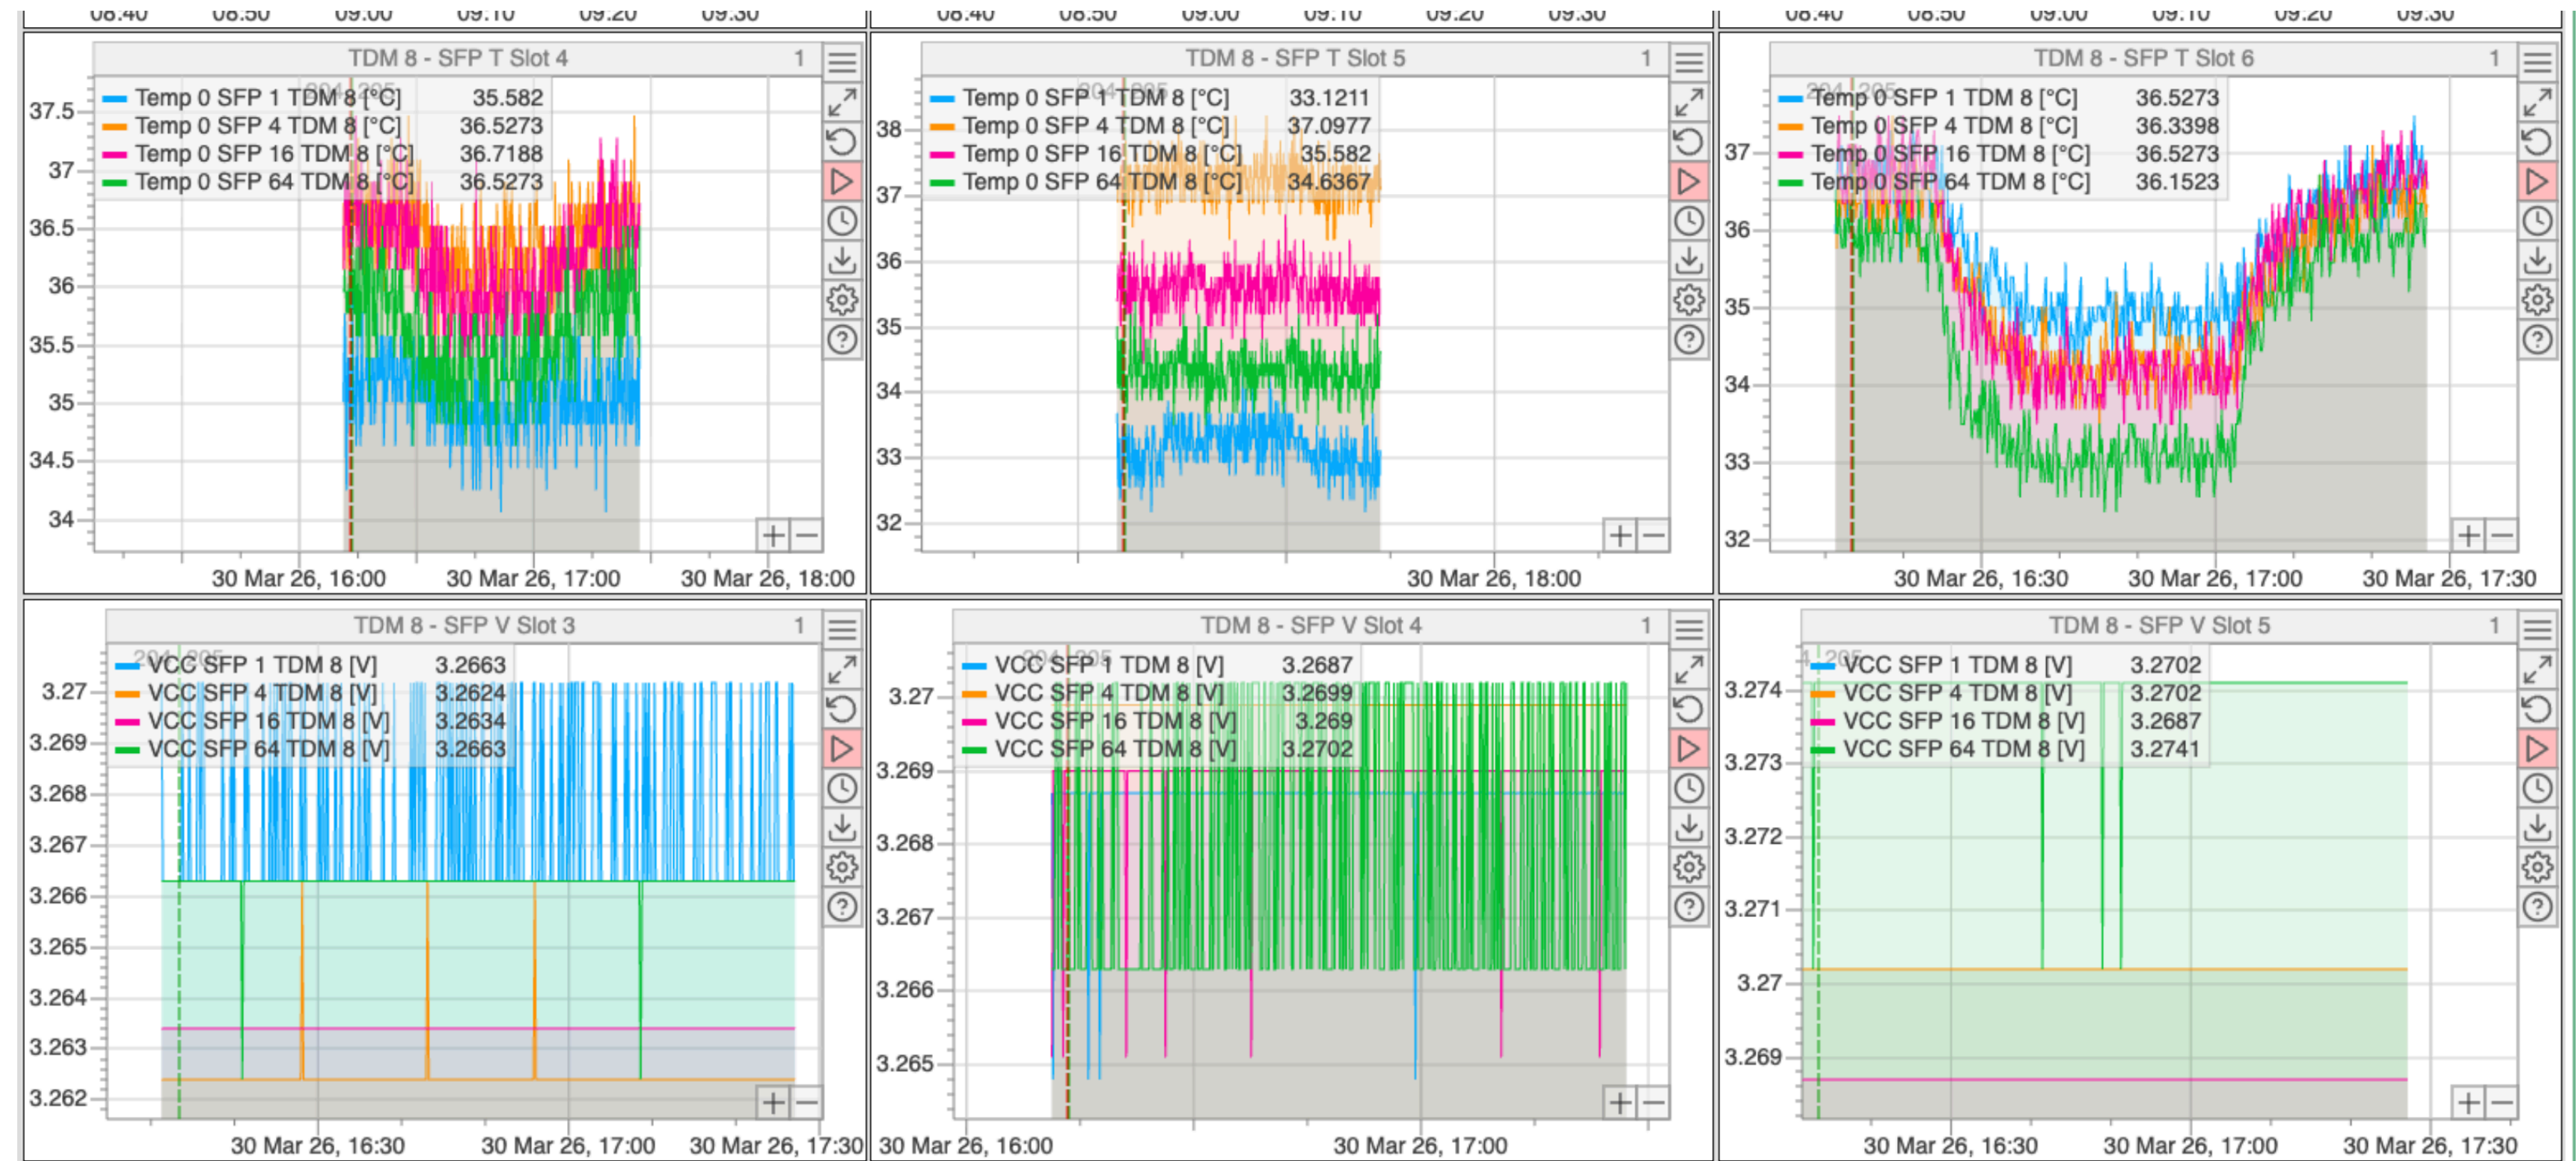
08:40 08:50 09:00 09:10 09:20 09:30

TDM 8 - SFP T Slot 4 1

Temp 0 SFP 1 TDM 8 [°C] 35.582
Temp 0 SFP 4 TDM 8 [°C] 36.5273
Temp 0 SFP 16 TDM 8 [°C] 36.7188
Temp 0 SFP 64 TDM 8 [°C] 36.5273

37.5 37 36.5 36 35.5 35 34.5 34

30 Mar 26, 16:00 30 Mar 26, 17:00 30 Mar 26, 18:00

08:40 08:50 09:00 09:10 09:20 09:30

TDM 8 - SFP T Slot 5 1

Temp 0 SFP 1 TDM 8 [°C] 33.1211
Temp 0 SFP 4 TDM 8 [°C] 37.0977
Temp 0 SFP 16 TDM 8 [°C] 35.582
Temp 0 SFP 64 TDM 8 [°C] 34.6367

38 37 36 35 34 33 32

30 Mar 26, 18:00

08:40 08:50 09:00 09:10 09:20 09:30

TDM 8 - SFP T Slot 6 1

Temp 0 SFP 1 TDM 8 [°C] 36.5273
Temp 0 SFP 4 TDM 8 [°C] 36.3398
Temp 0 SFP 16 TDM 8 [°C] 36.5273
Temp 0 SFP 64 TDM 8 [°C] 36.1523

37 36 35 34 33 32

30 Mar 26, 16:30 30 Mar 26, 17:00 30 Mar 26, 17:30

TDM 8 - SFP V Slot 3 1

VCC SFP 1 TDM 8 [V] 3.2663
VCC SFP 4 TDM 8 [V] 3.2624
VCC SFP 16 TDM 8 [V] 3.2634
VCC SFP 64 TDM 8 [V] 3.2663

3.27 3.269 3.268 3.267 3.266 3.265 3.264 3.263 3.262

30 Mar 26, 16:30 30 Mar 26, 17:00 30 Mar 26, 17:30

TDM 8 - SFP V Slot 4 1

VCC SFP 1 TDM 8 [V] 3.2687
VCC SFP 4 TDM 8 [V] 3.2699
VCC SFP 16 TDM 8 [V] 3.269
VCC SFP 64 TDM 8 [V] 3.2702

3.27 3.269 3.268 3.267 3.266 3.265

30 Mar 26, 16:00 30 Mar 26, 17:00

TDM 8 - SFP V Slot 5 1

VCC SFP 1 TDM 8 [V] 3.2702
VCC SFP 4 TDM 8 [V] 3.2702
VCC SFP 16 TDM 8 [V] 3.2687
VCC SFP 64 TDM 8 [V] 3.2741

3.274 3.273 3.272 3.271 3.27 3.269

30 Mar 26, 16:30 30 Mar 26, 17:00 30 Mar 26, 17:30